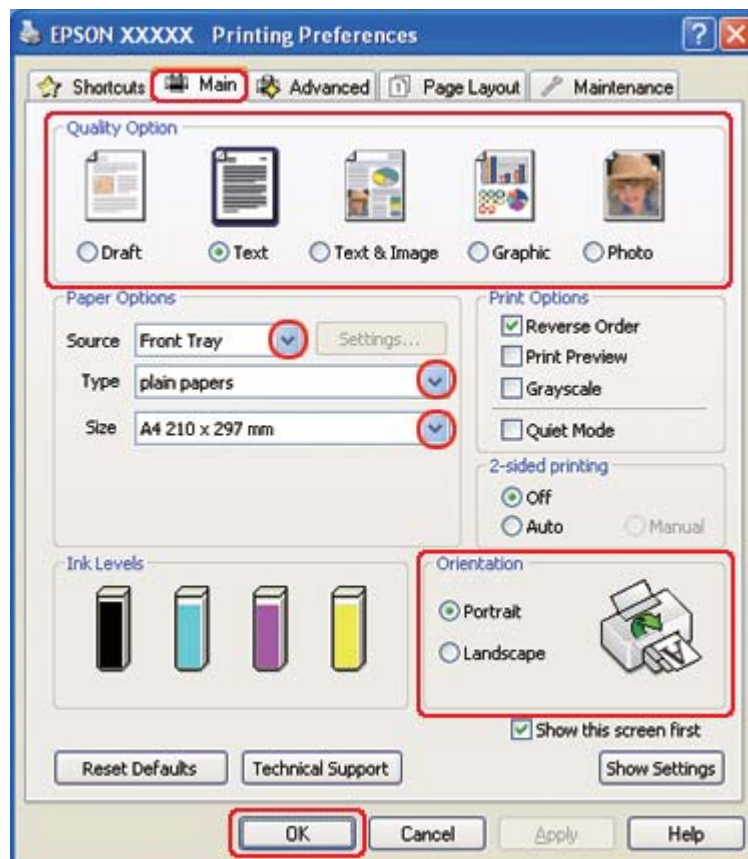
EPSON XXXXX Printing Preferences

Shortcuts | Main | Advanced | Page Layout | Maintenance

Quality Option

Draft
Text
Text & Image
Graphic
Photo

Paper Options

Source Front Tray
Settings...
Type plain papers
Size A4 210 x 297 mm

Print Options

Reverse Order
Print Preview
Grayscale
Quiet Mode

2-sided printing

Off
Auto
Manual

Ink Levels

Orientation

Portrait
Landscape

Show this screen first

Reset Defaults
Technical Support
Show Settings

OK
Cancel
Apply
Help